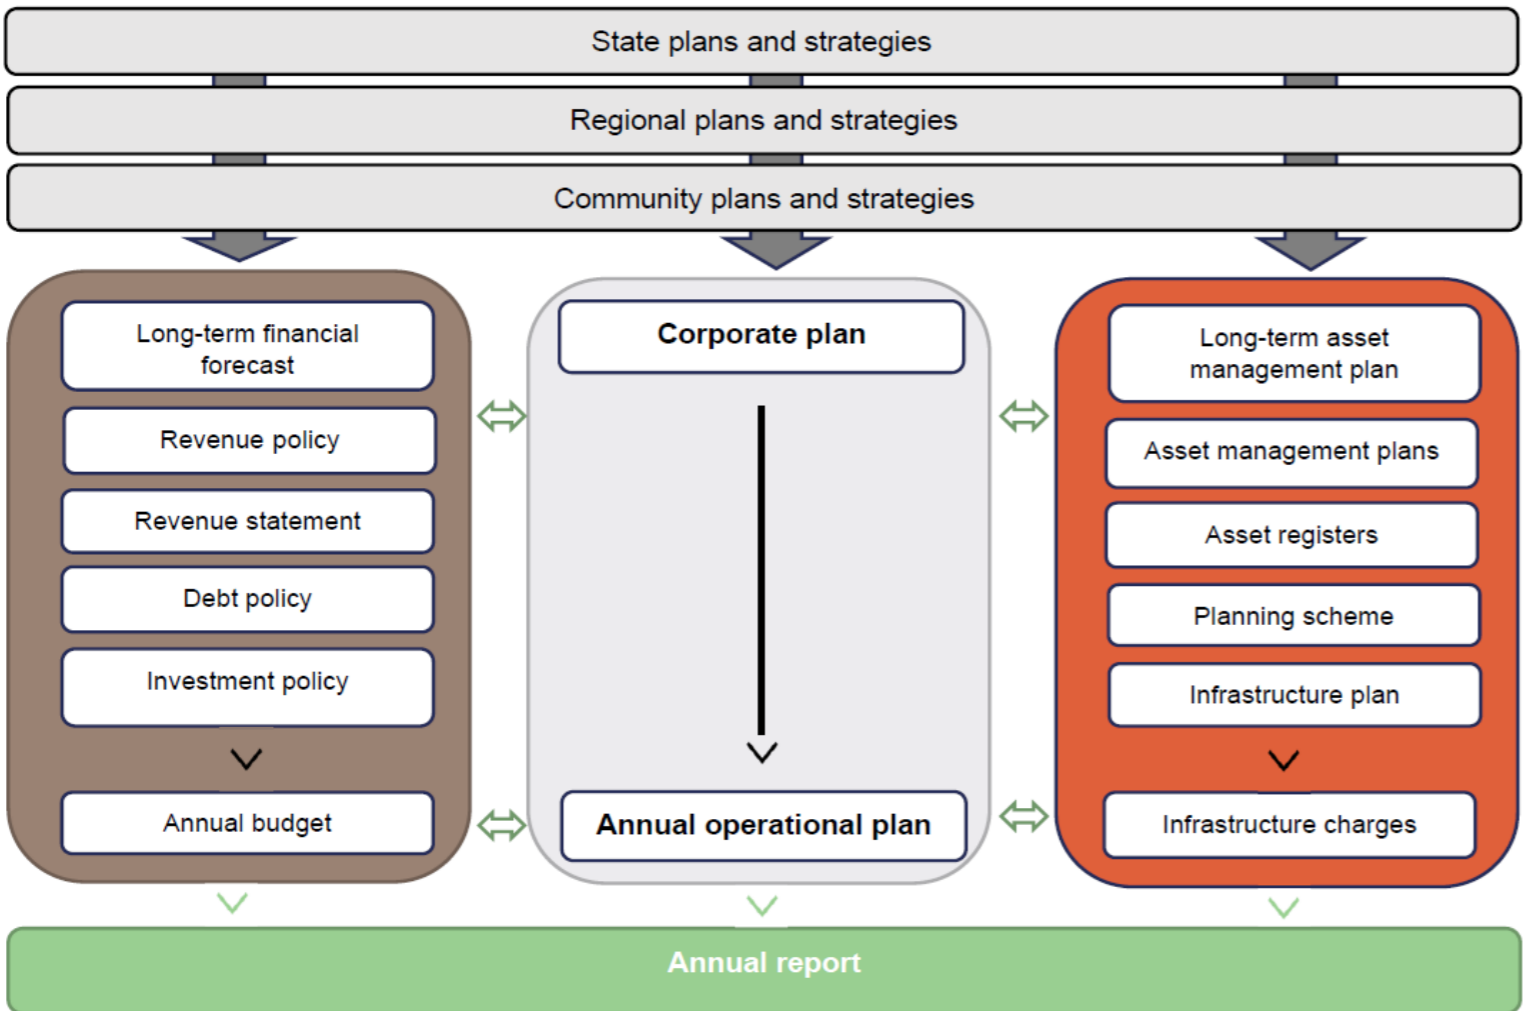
State plans and strategies

Regional plans and strategies

Community plans and strategies

Long-term financial forecast

Revenue policy

Revenue statement

Debt policy

Investment policy

Annual budget

Corporate plan

Annual operational plan

Long-term asset management plan

Asset management plans

Asset registers

Planning scheme

Infrastructure plan

Infrastructure charges

Annual report